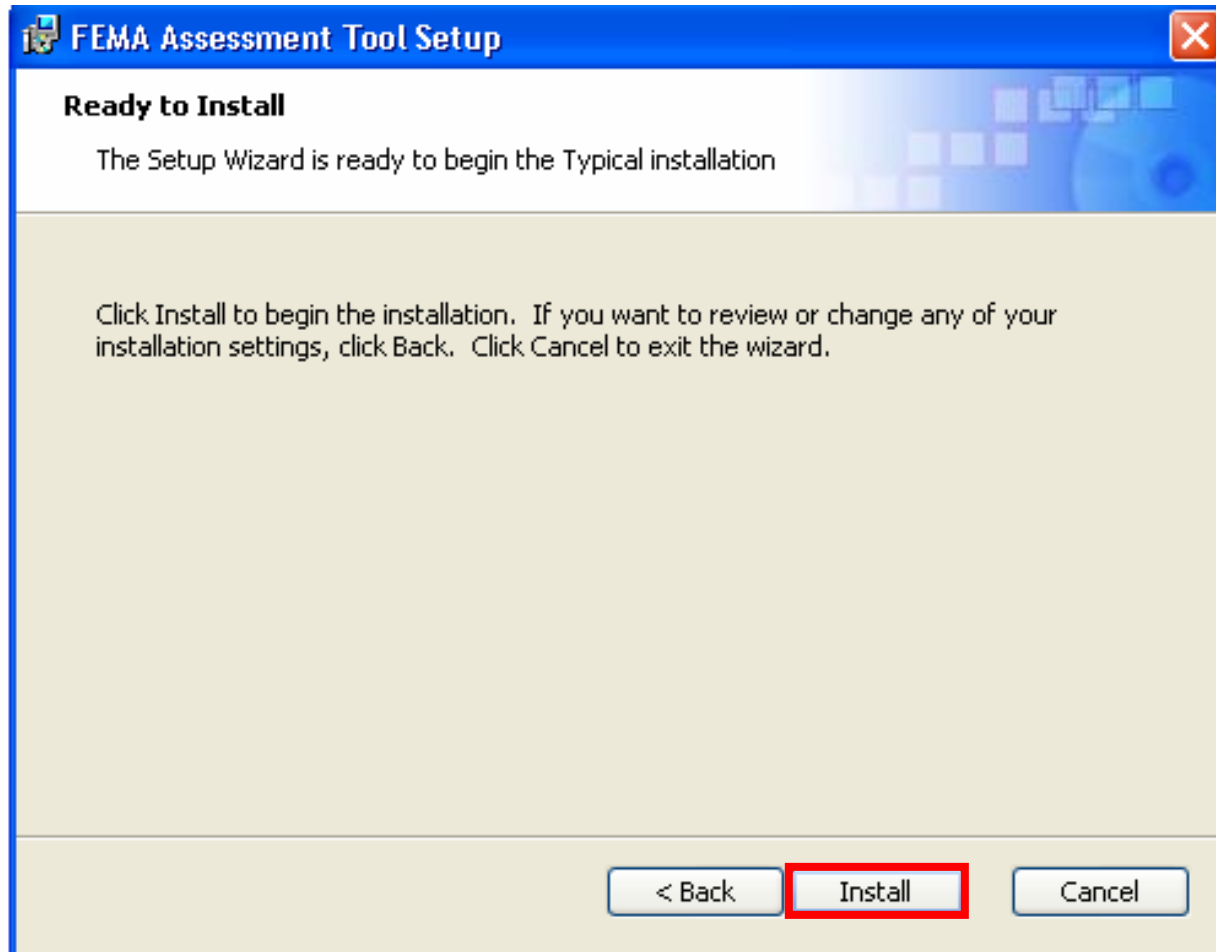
FEMA Assessment Tool Setup

Ready to Install

The Setup Wizard is ready to begin the Typical installation

Click Install to begin the installation. If you want to review or change any of your installation settings, click Back. Click Cancel to exit the wizard.

< Back

Install

Cancel